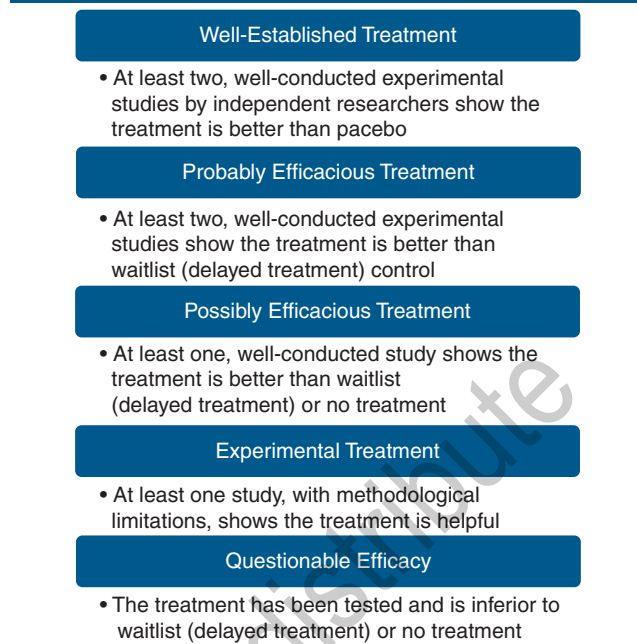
Well-Established Treatment

• At least two, well-conducted experimental studies by independent researchers show the treatment is better than pacebo

Probably Efficacious Treatment

• At least two, well-conducted experimental studies show the treatment is better than waitlist (delayed treatment) control

Possibly Efficacious Treatment

• At least one, well-conducted study shows the treatment is better than waitlist (delayed treatment) or no treatment

Experimental Treatment

• At least one study, with methodological limitations, shows the treatment is helpful

Questionable Efficacy

• The treatment has been tested and is inferior to waitlist (delayed treatment) or no treatment

distribute